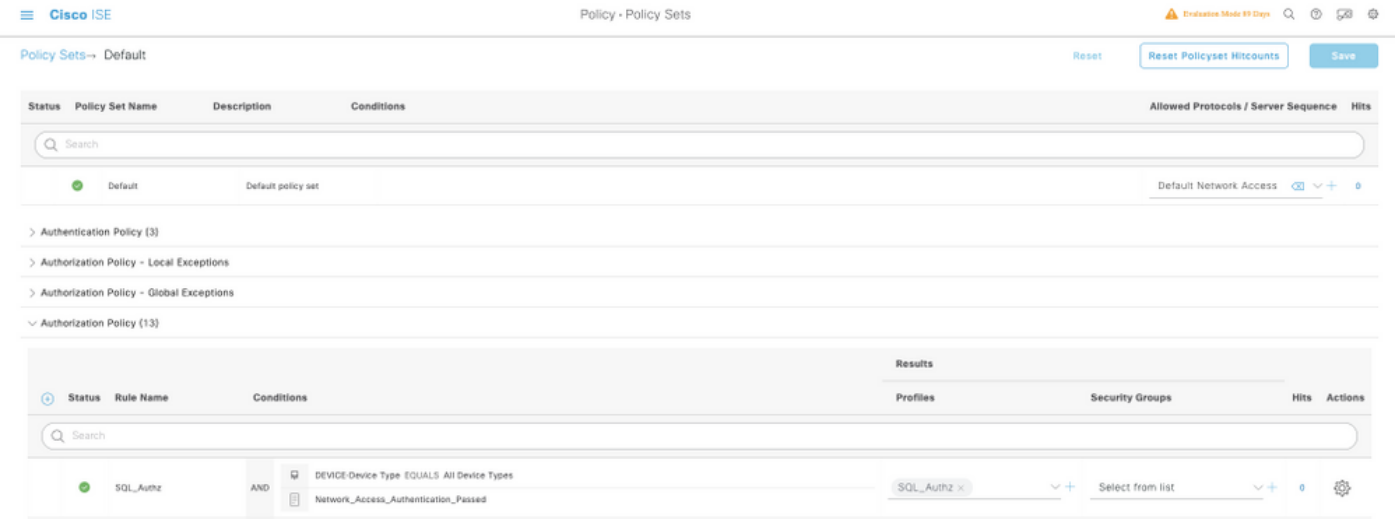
Cisco ISE

Policy · Policy Sets

Evaluation Mode 89 Days

Policy Sets→ Default

Reset

Reset Policyset Hitcounts

Save

| Status | Policy Set Name | Description | Conditions | Allowed Protocols / Server Sequence | Hits |
|---|---|---|---|---|---|
| | Default | Default policy set | | Default Network Access | 0 |

Search

> Authentication Policy (3)

> Authorization Policy - Local Exceptions

> Authorization Policy - Global Exceptions

Authorization Policy (13)

Results

| Status | Rule Name | Conditions | Profiles | Security Groups | Hits | Actions |
|---|---|---|---|---|---|---|
| | SQL_Authz | AND DEVICE·Device Type EQUALS All Device Types; Network_Access_Authentication_Passed | SQL_Authz × | Select from list | 0 | |

Search